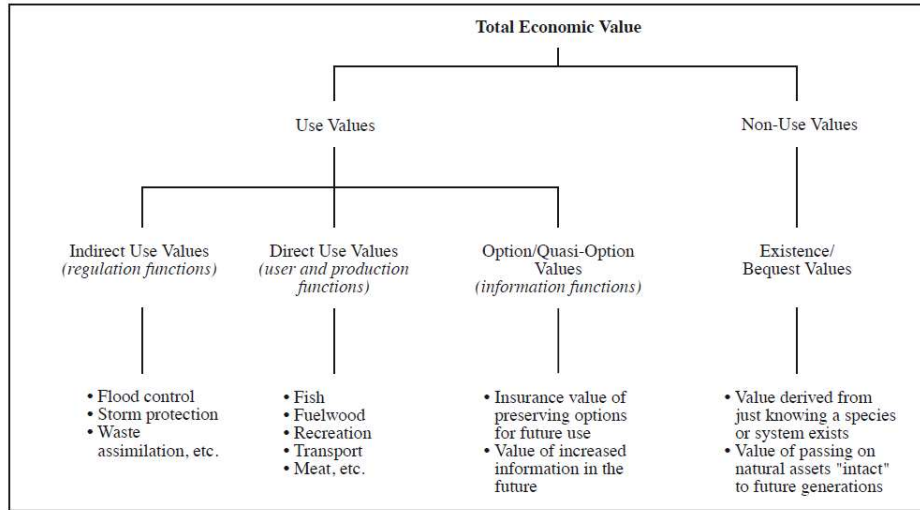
Total Economic Value

Use Values

Non-Use Values

Indirect Use Values
*(regulation functions)*

Direct Use Values
*(user and production functions)*

Option/Quasi-Option Values
*(information functions)*

Existence/ Bequest Values

• Flood control
• Storm protection
• Waste assimilation, etc.

• Fish
• Fuelwood
• Recreation
• Transport
• Meat, etc.

• Insurance value of preserving options for future use
• Value of increased information in the future

• Value derived from just knowing a species or system exists
• Value of passing on natural assets "intact" to future generations